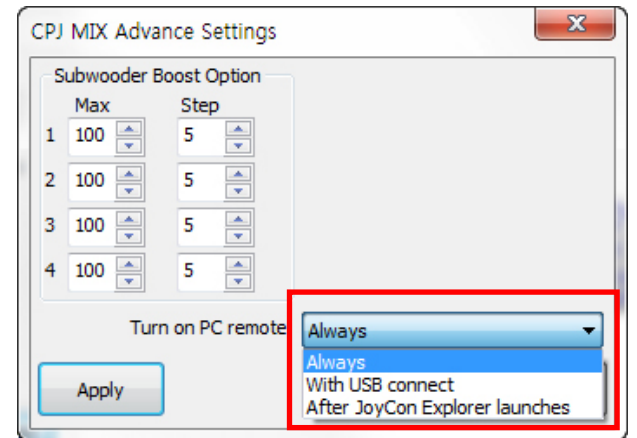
CPJ MIX Advance Settings

X

Subwooder Boost Option

| | Max | Step |
|---|---|---|
| 1 | 100 | 5 |
| 2 | 100 | 5 |
| 3 | 100 | 5 |
| 4 | 100 | 5 |

Turn on PC remote

Always

Always
With USB connect
After JoyCon Explorer launches

Apply